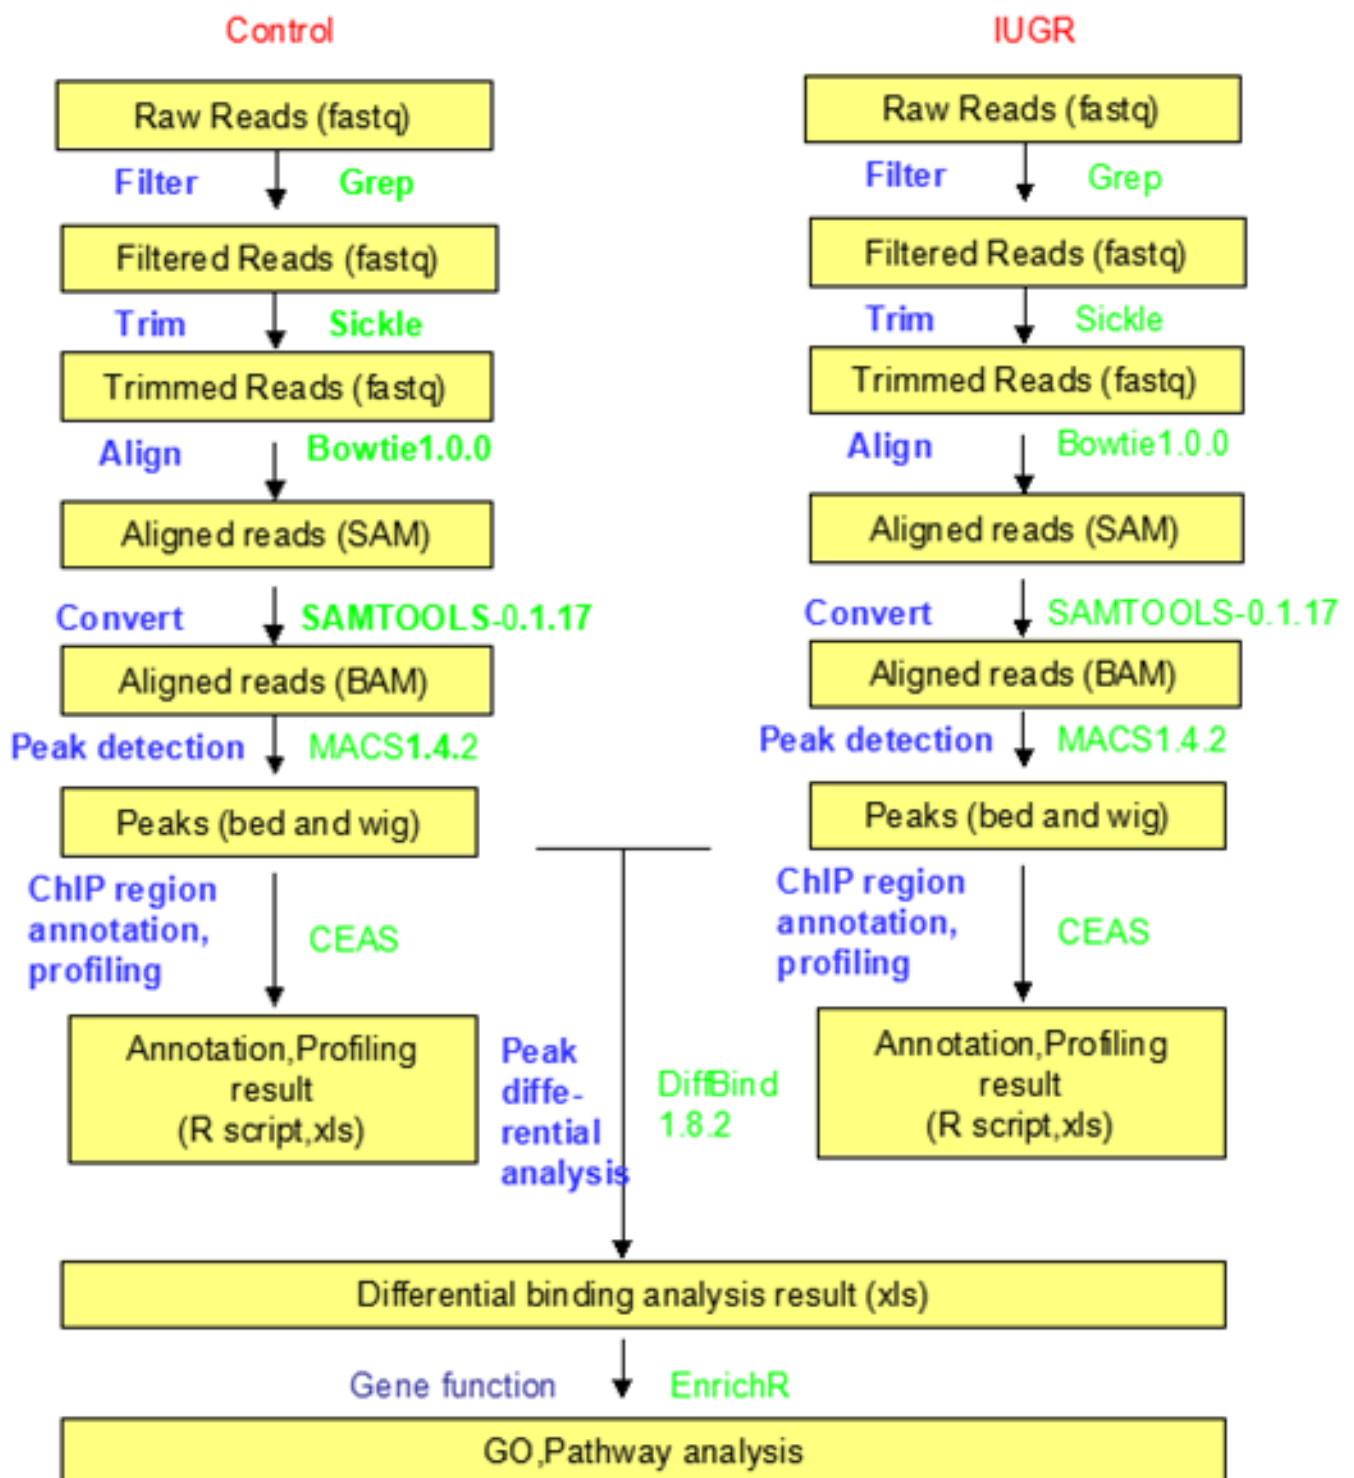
Control

Raw Reads (fastq)

Filter Grep

Filtered Reads (fastq)

Trim Sickle

Trimmed Reads (fastq)

Align Bowtie1.0.0

Aligned reads (SAM)

Convert SAMTOOLS-0.1.17

Aligned reads (BAM)

Peak detection MACS1.4.2

Peaks (bed and wig)

ChIP region annotation, profiling CEAS

Annotation,Profiling result (R script,xls)

IUGR

Raw Reads (fastq)

Filter Grep

Filtered Reads (fastq)

Trim Sickle

Trimmed Reads (fastq)

Align Bowtie1.0.0

Aligned reads (SAM)

Convert SAMTOOLS-0.1.17

Aligned reads (BAM)

Peak detection MACS1.4.2

Peaks (bed and wig)

ChIP region annotation, profiling CEAS

Annotation,Profiling result (R script,xls)

Peak differential analysis DiffBind 1.8.2

Differential binding analysis result (xls)

Gene function EnrichR

GO,Pathway analysis